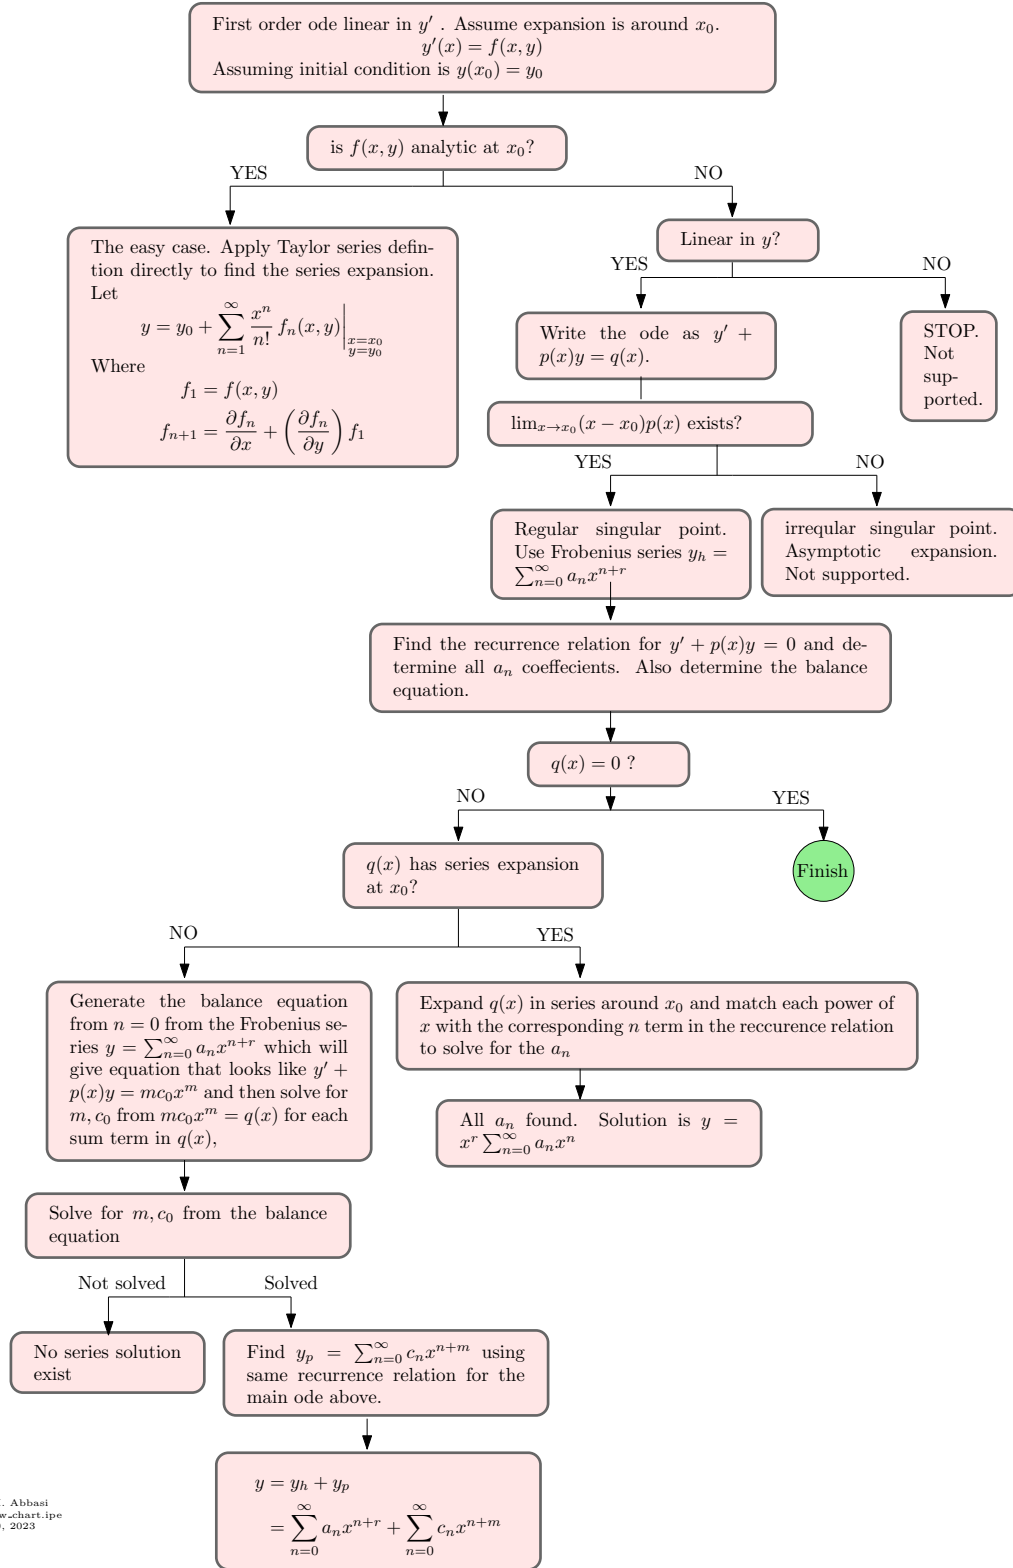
First order ode linear in $y'$ . Assume expansion is around $x_0$.
$y'(x) = f(x,y)$
Assuming initial condition is $y(x_0) = y_0$

is $f(x,y)$ analytic at $x_0$?

YES

NO

The easy case. Apply Taylor series defintion directly to find the series expansion. Let
$y = y_0 + \sum_{n=1}^{\infty} \frac{x^n}{n!} f_n(x,y)\Big|_{\substack{x=x_0\\y=y_0}}$
Where
$f_1 = f(x,y)$
$f_{n+1} = \frac{\partial f_n}{\partial x} + \left(\frac{\partial f_n}{\partial y}\right) f_1$

Linear in $y$?

YES

NO

Write the ode as $y' + p(x)y = q(x)$.

STOP. Not supported.

$\lim_{x\to x_0}(x-x_0)p(x)$ exists?

YES

NO

Regular singular point. Use Frobenius series $y_h = \sum_{n=0}^{\infty} a_n x^{n+r}$

irreqular singular point. Asymptotic expansion. Not supported.

Find the recurrence relation for $y' + p(x)y = 0$ and determine all $a_n$ coeffecients. Also determine the balance equation.

$q(x) = 0$ ?

NO

YES

$q(x)$ has series expansion at $x_0$?

Finish

NO

YES

Generate the balance equation from $n = 0$ from the Frobenius series $y = \sum_{n=0}^{\infty} a_n x^{n+r}$ which will give equation that looks like $y' + p(x)y = mc_0x^m$ and then solve for $m, c_0$ from $mc_0x^m = q(x)$ for each sum term in $q(x)$,

Expand $q(x)$ in series around $x_0$ and match each power of $x$ with the corresponding $n$ term in the reccurence relation to solve for the $a_n$

All $a_n$ found. Solution is $y = x^r \sum_{n=0}^{\infty} a_n x^n$

Solve for $m, c_0$ from the balance equation

Not solved

Solved

No series solution exist

Find $y_p = \sum_{n=0}^{\infty} c_n x^{n+m}$ using same recurrence relation for the main ode above.

$y = y_h + y_p$
$= \sum_{n=0}^{\infty} a_n x^{n+r} + \sum_{n=0}^{\infty} c_n x^{n+m}$

. Abbasi
w_chart.ipe
, 2023